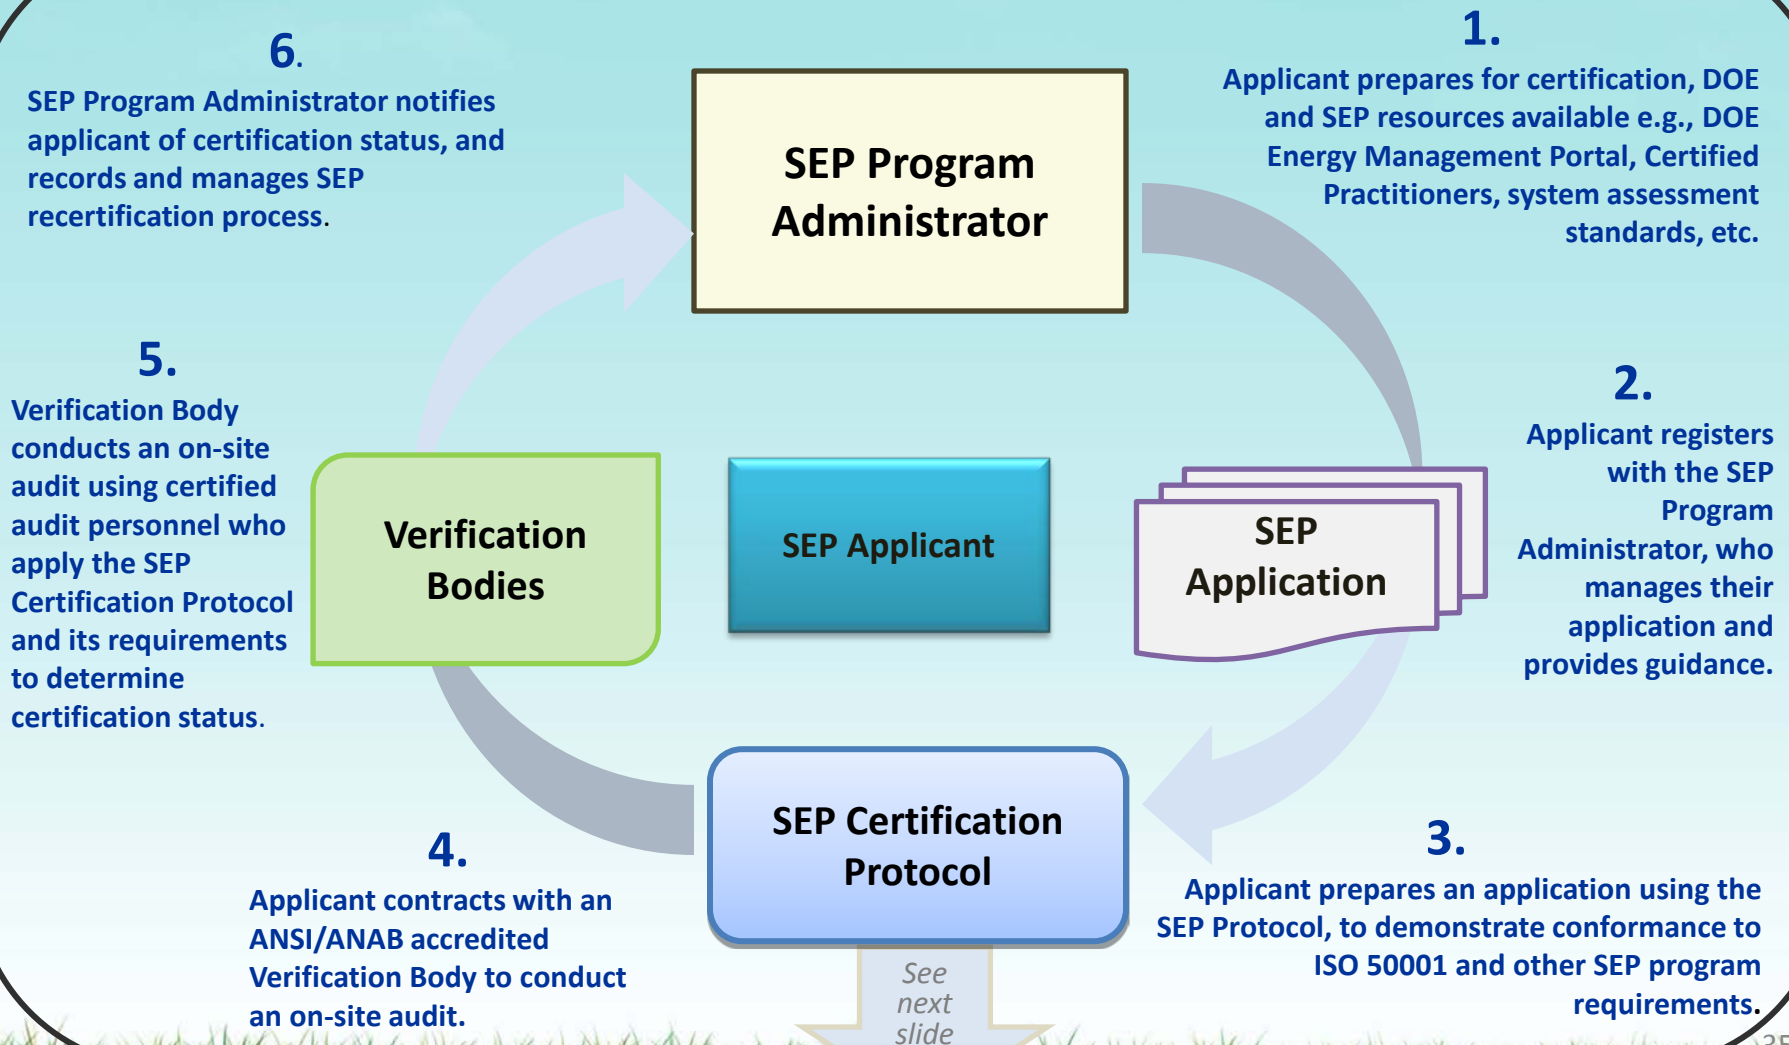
6.

SEP Program Administrator notifies applicant of certification status, and records and manages SEP recertification process.

SEP Program Administrator

1.

Applicant prepares for certification, DOE and SEP resources available e.g., DOE Energy Management Portal, Certified Practitioners, system assessment standards, etc.

5.

Verification Body conducts an on-site audit using certified audit personnel who apply the SEP Certification Protocol and its requirements to determine certification status.

Verification Bodies

SEP Applicant

SEP Application

2.

Applicant registers with the SEP Program Administrator, who manages their application and provides guidance.

4.

Applicant contracts with an ANSI/ANAB accredited Verification Body to conduct an on-site audit.

SEP Certification Protocol

See next slide

3.

Applicant prepares an application using the SEP Protocol, to demonstrate conformance to ISO 50001 and other SEP program requirements.